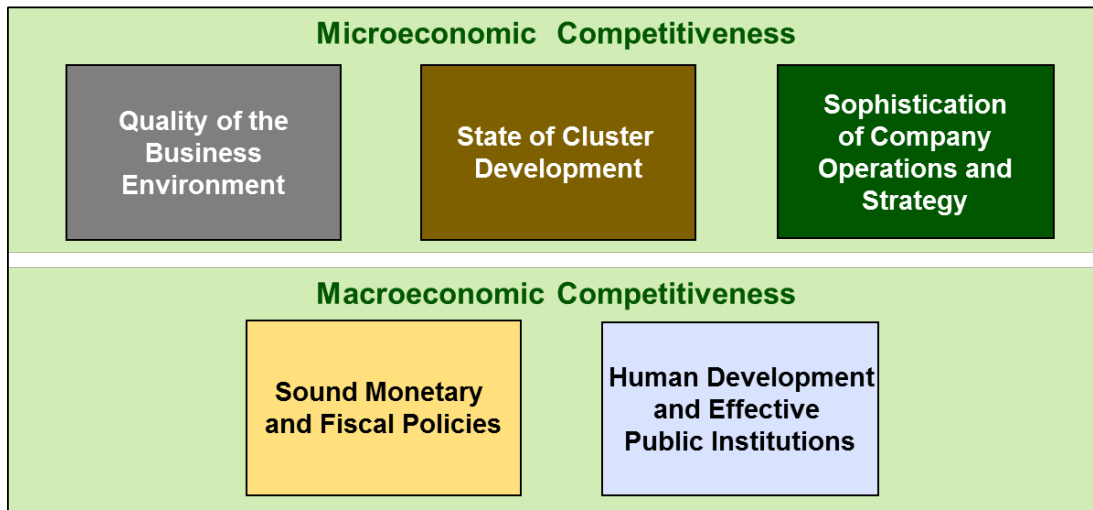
Microeconomic Competitiveness

Quality of the Business Environment

State of Cluster Development

Sophistication of Company Operations and Strategy

Macroeconomic Competitiveness

Sound Monetary and Fiscal Policies

Human Development and Effective Public Institutions